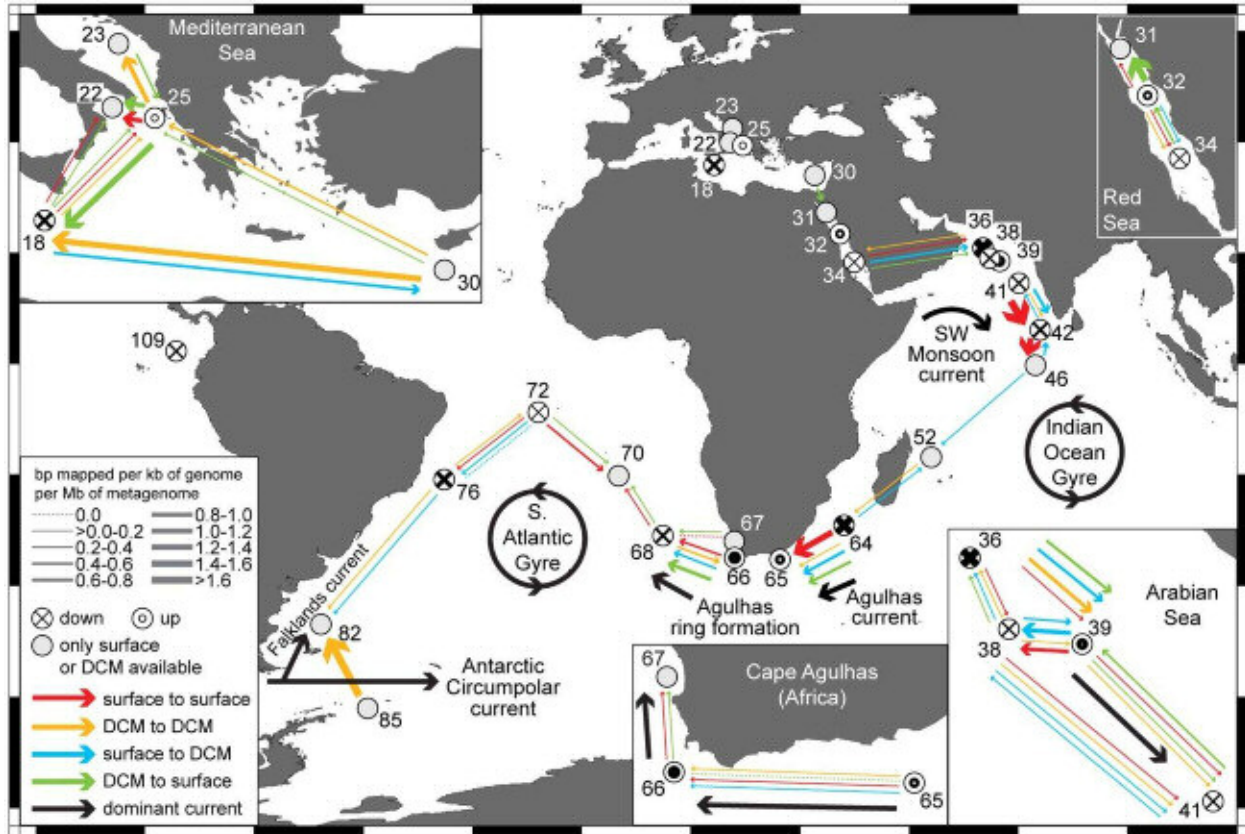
Mediterranean Sea
23
22
25
18
30

Red Sea
31
32
34

23
22 25
18
30
31
32
34
36
38
39
41
42
46
SW Monsoon current
Indian Ocean Gyre
109
72
70
52
76
S. Atlantic Gyre
67
68
66
65
64
Agulhas ring formation
Agulhas current
Falklands current
82
85
Antarctic Circumpolar current

bp mapped per kb of genome per Mb of metagenome
0.0
>0.0-0.2
0.2-0.4
0.4-0.6
0.6-0.8
0.8-1.0
1.0-1.2
1.2-1.4
1.4-1.6
>1.6
down
up
only surface or DCM available
surface to surface
DCM to DCM
surface to DCM
DCM to surface
dominant current

Cape Agulhas (Africa)
67
66
65

Arabian Sea
36
38
39
41